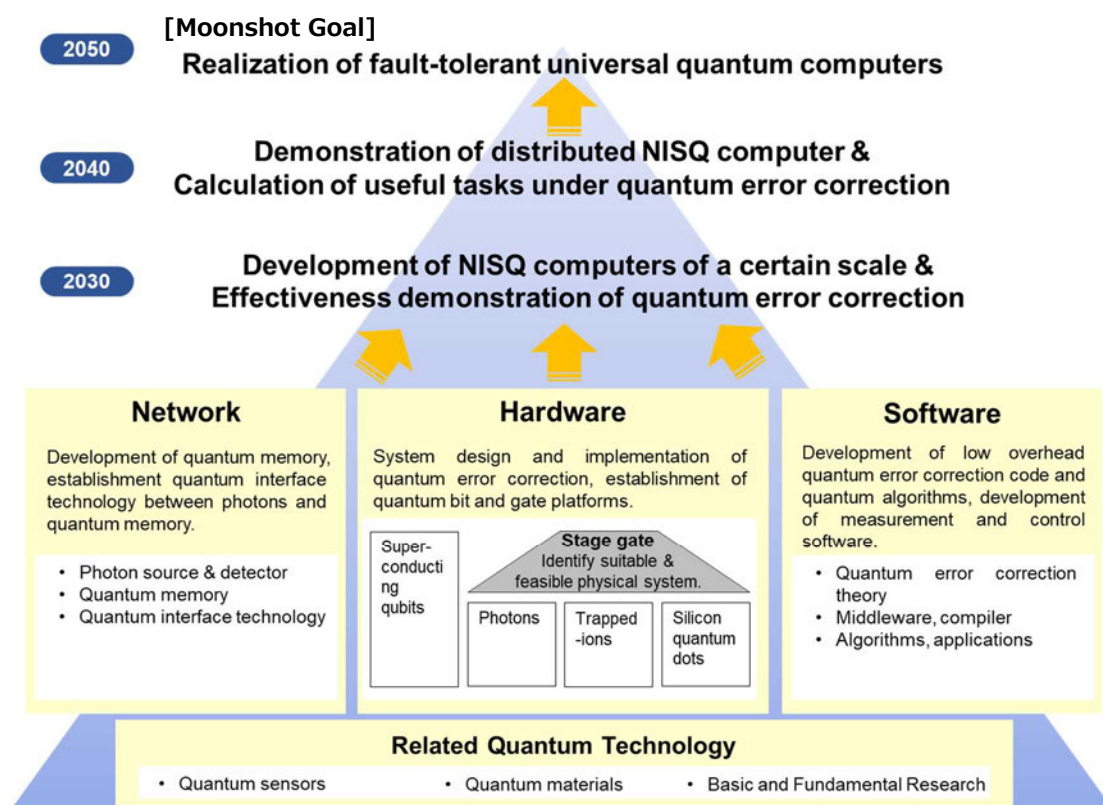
2050

[Moonshot Goal]
Realization of fault-tolerant universal quantum computers

2040

Demonstration of distributed NISQ computer &
Calculation of useful tasks under quantum error correction

2030

Development of NISQ computers of a certain scale &
Effectiveness demonstration of quantum error correction

Network

Development of quantum memory, establishment quantum interface technology between photons and quantum memory.

• Photon source & detector
• Quantum memory
• Quantum interface technology

Hardware

System design and implementation of quantum error correction, establishment of quantum bit and gate platforms.

Superconducting qubits

Stage gate
Identify suitable & feasible physical system.

Photons

Trapped-ions

Silicon quantum dots

Software

Development of low overhead quantum error correction code and quantum algorithms, development of measurement and control software.

• Quantum error correction theory
• Middleware, compiler
• Algorithms, applications

Related Quantum Technology

• Quantum sensors
• Quantum materials
• Basic and Fundamental Research